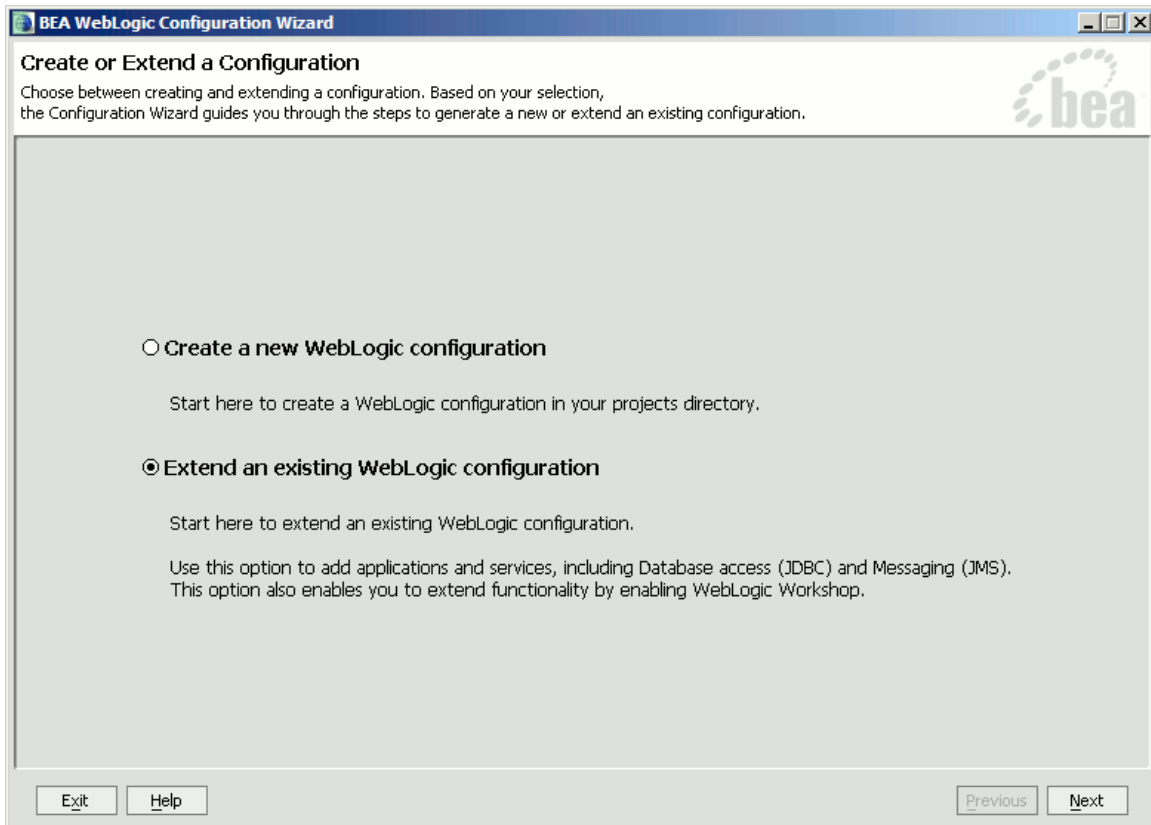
BEA WebLogic Configuration Wizard

Create or Extend a Configuration

Choose between creating and extending a configuration. Based on your selection, the Configuration Wizard guides you through the steps to generate a new or extend an existing configuration.

bea

Create a new WebLogic configuration

Start here to create a WebLogic configuration in your projects directory.

Extend an existing WebLogic configuration

Start here to extend an existing WebLogic configuration.

Use this option to add applications and services, including Database access (JDBC) and Messaging (JMS). This option also enables you to extend functionality by enabling WebLogic Workshop.

Exit Help Previous Next